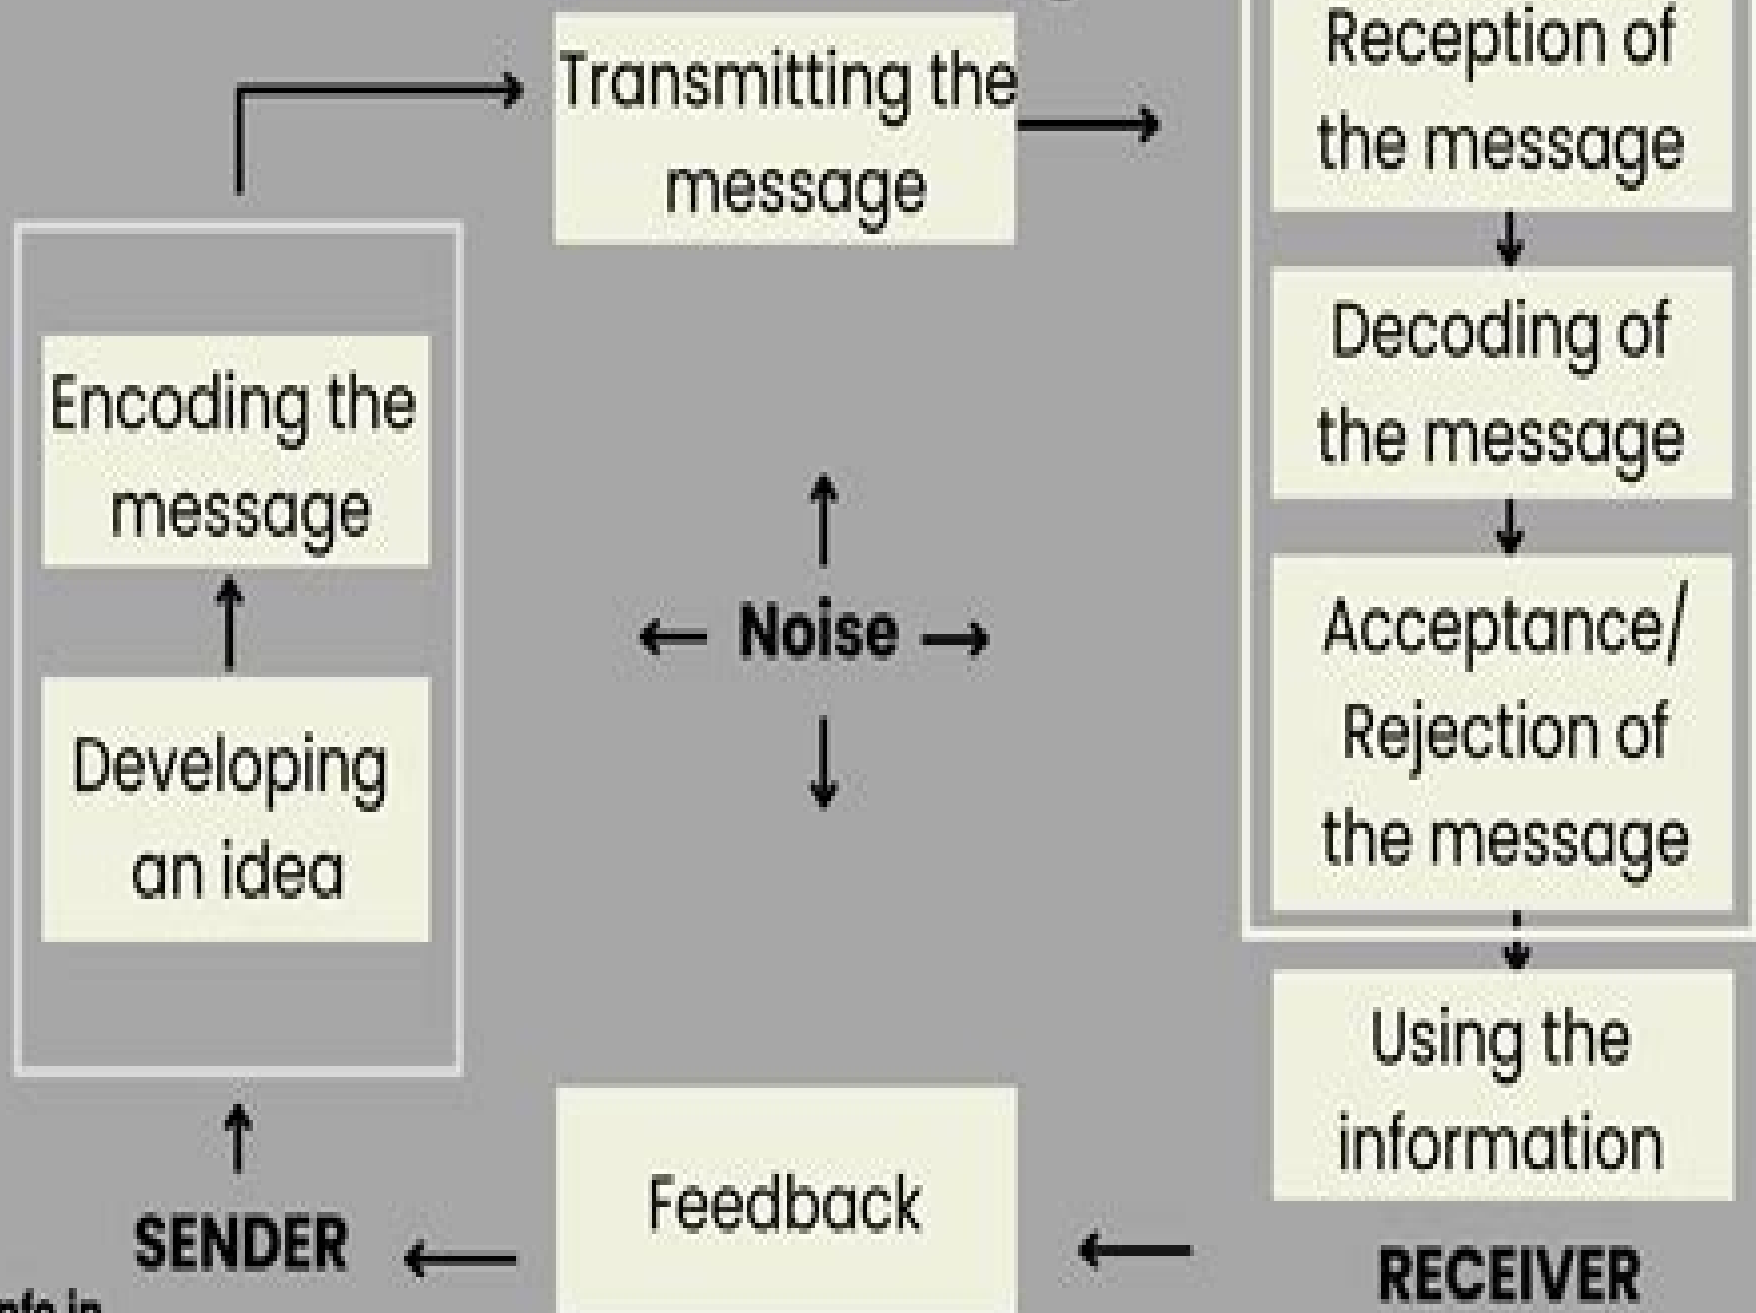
Transmitting the message

Reception of the message

Decoding of the message

Acceptance/ Rejection of the message

Using the information

Encoding the message

Developing an idea

Noise

SENDER

Feedback

RECEIVER

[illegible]